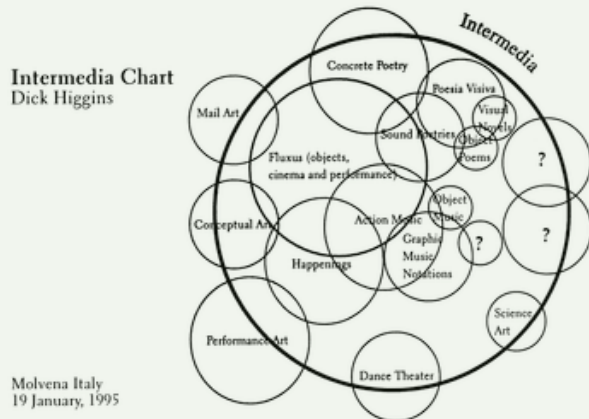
Intermedia Chart
Dick Higgins

Intermedia

Concrete Poetry

Poesia Visiva

Mail Art

Visual Novels

Sound Poetries

Object Poems

?

Fluxus (objects, cinema and performance)

Object Music

Conceptual Art

Action Music

?

Graphic Music Notations

?

Happenings

Science Art

Performance Art

Dance Theater

Molvena Italy
19 January, 1995